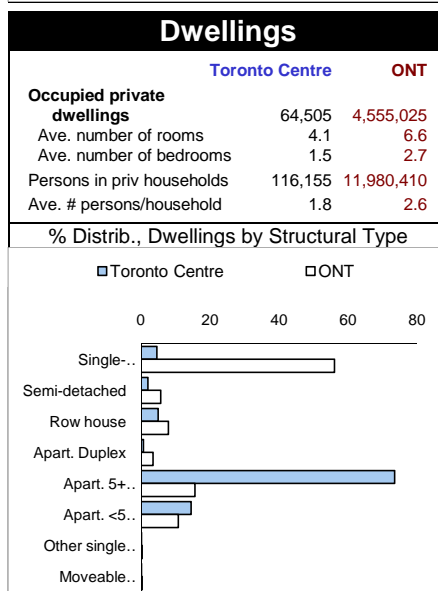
Dwellings

| | Toronto Centre | ONT |
|---|---|---|
| Occupied private dwellings | 64,505 | 4,555,025 |
| Ave. number of rooms | 4.1 | 6.6 |
| Ave. number of bedrooms | 1.5 | 2.7 |
| Persons in priv households | 116,155 | 11,980,410 |
| Ave. # persons/household | 1.8 | 2.6 |

% Distrib., Dwellings by Structural Type

Toronto Centre ONT

0 20 40 60 80

Single-..
Semi-detached
Row house
Apart. Duplex
Apart. 5+..
Apart. <5..
Other single..
Moveable..